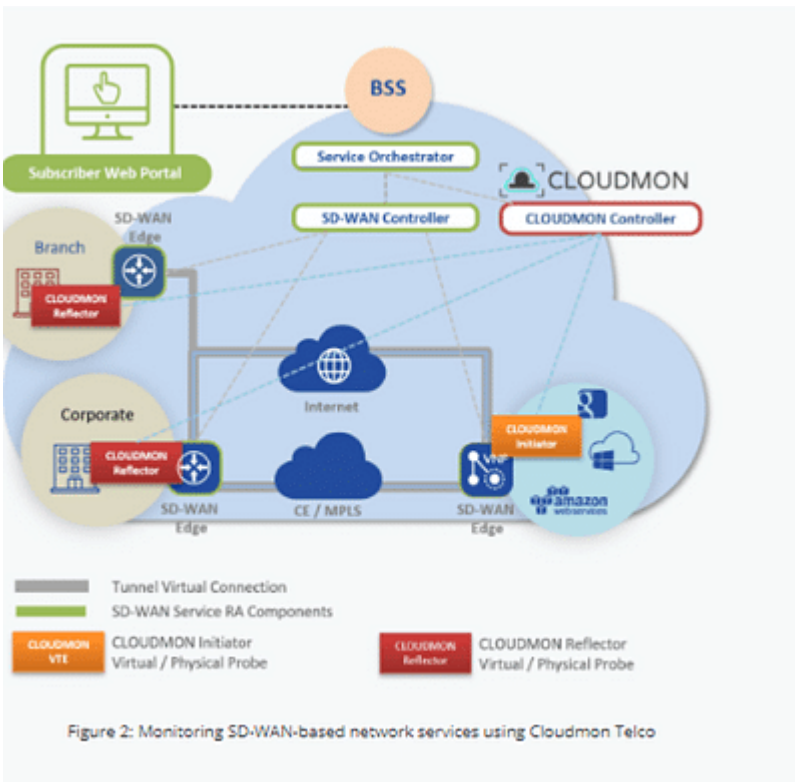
BSS

Subscriber Web Portal

Service Orchestrator

SD-WAN Controller

CLOUDMON

CLOUDMON Controller

Branch

SD-WAN Edge

CLOUDMON Reflector

Internet

Corporate

CLOUDMON Reflector

CLOUDMON Initiator

VNF

amazon webservices

SD-WAN Edge

CE / MPLS

SD-WAN Edge

Tunnel Virtual Connection

SD-WAN Service RA Components

CLOUDMON VTE

CLOUDMON Initiator
Virtual / Physical Probe

CLOUDMON Reflector

CLOUDMON Reflector
Virtual / Physical Probe

Figure 2: Monitoring SD-WAN-based network services using Cloudmon Telco